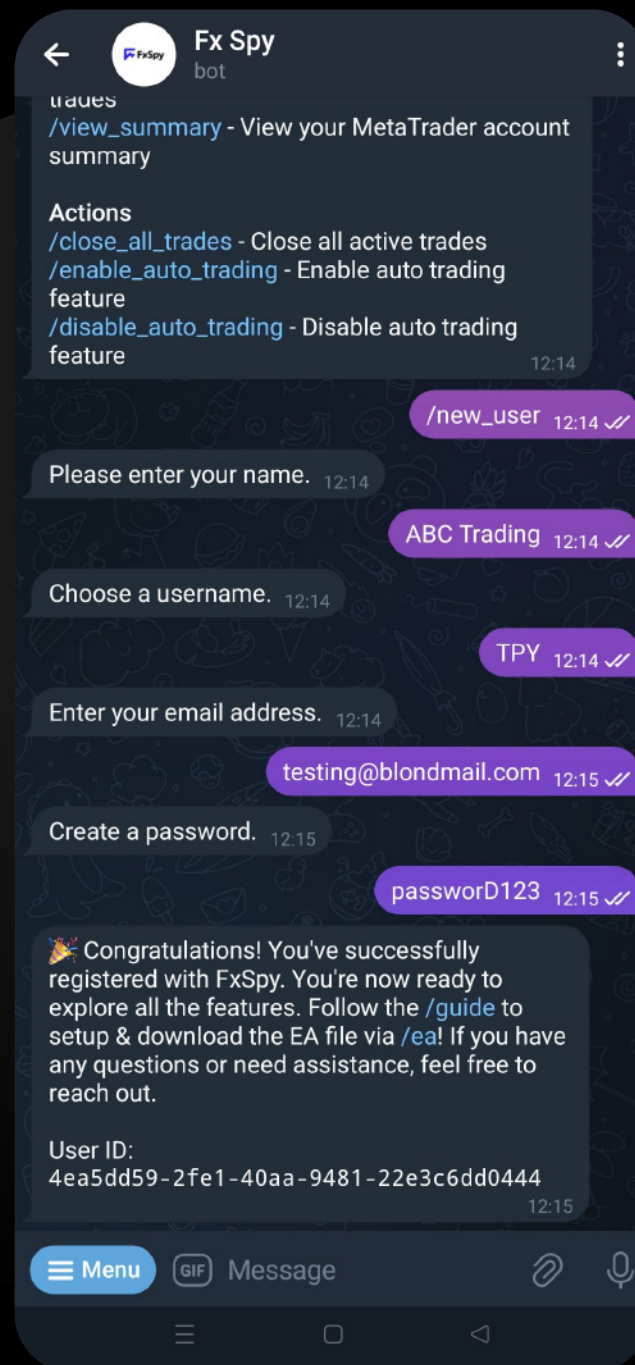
Fx Spy
bot

FxSpy

trades
/view_summary - View your MetaTrader account summary

Actions
/close_all_trades - Close all active trades
/enable_auto_trading - Enable auto trading feature
/disable_auto_trading - Disable auto trading feature
12:14

/new_user 12:14

Please enter your name. 12:14

ABC Trading 12:14

Choose a username. 12:14

TPY 12:14

Enter your email address. 12:14

testing@blondmail.com 12:15

Create a password. 12:15

passworD123 12:15

🎉 Congratulations! You've successfully registered with FxSpy. You're now ready to explore all the features. Follow the /guide to setup & download the EA file via /ea! If you have any questions or need assistance, feel free to reach out.

User ID:
4ea5dd59-2fe1-40aa-9481-22e3c6dd0444
12:15

Menu GIF Message